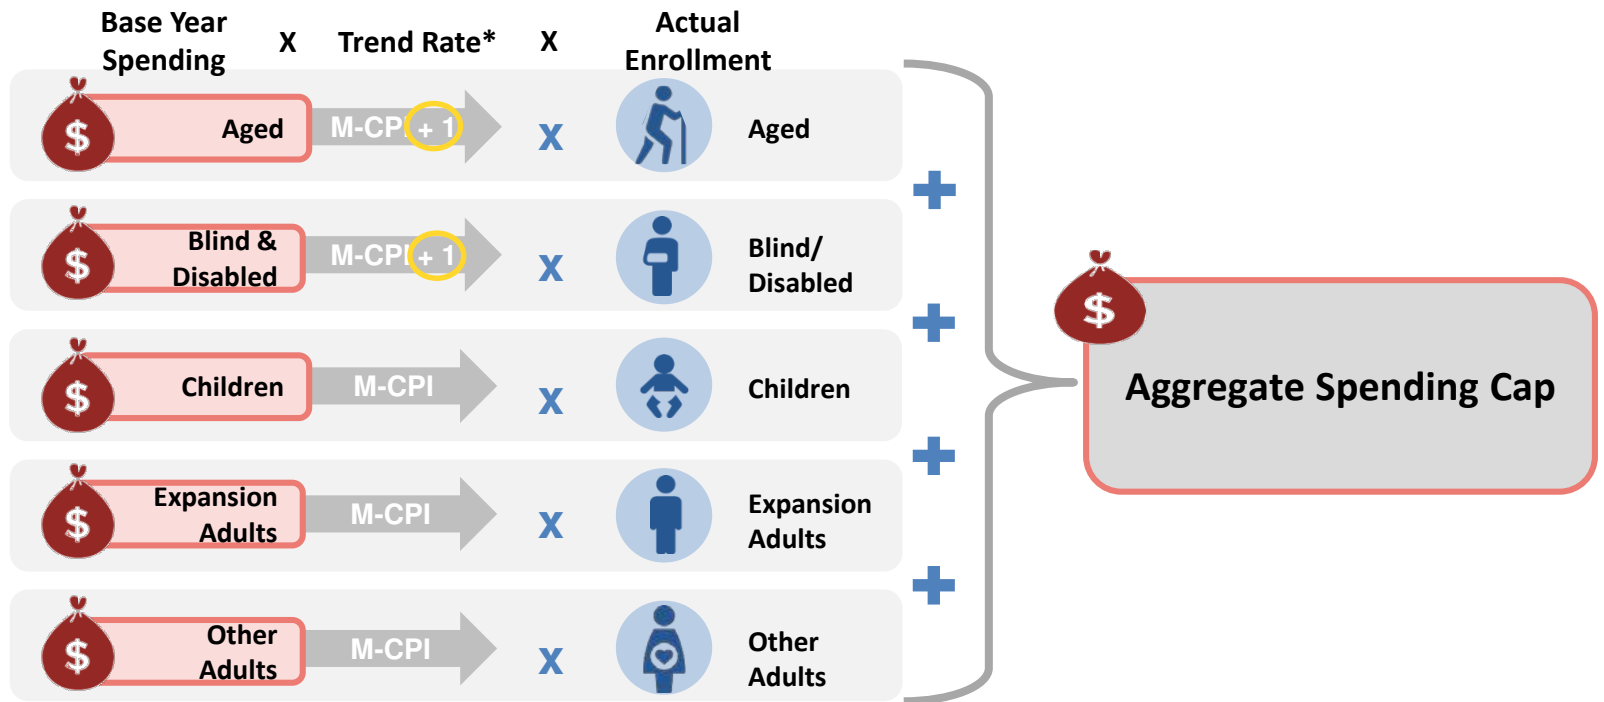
Base Year Spending X Trend Rate* X Actual Enrollment

$ Aged M-CPI + 1 X Aged

+

$ Blind & Disabled M-CPI + 1 X Blind/ Disabled

+

$ Children M-CPI X Children

+

$ Expansion Adults M-CPI X Expansion Adults

+

$ Other Adults M-CPI X Other Adults

$ Aggregate Spending Cap